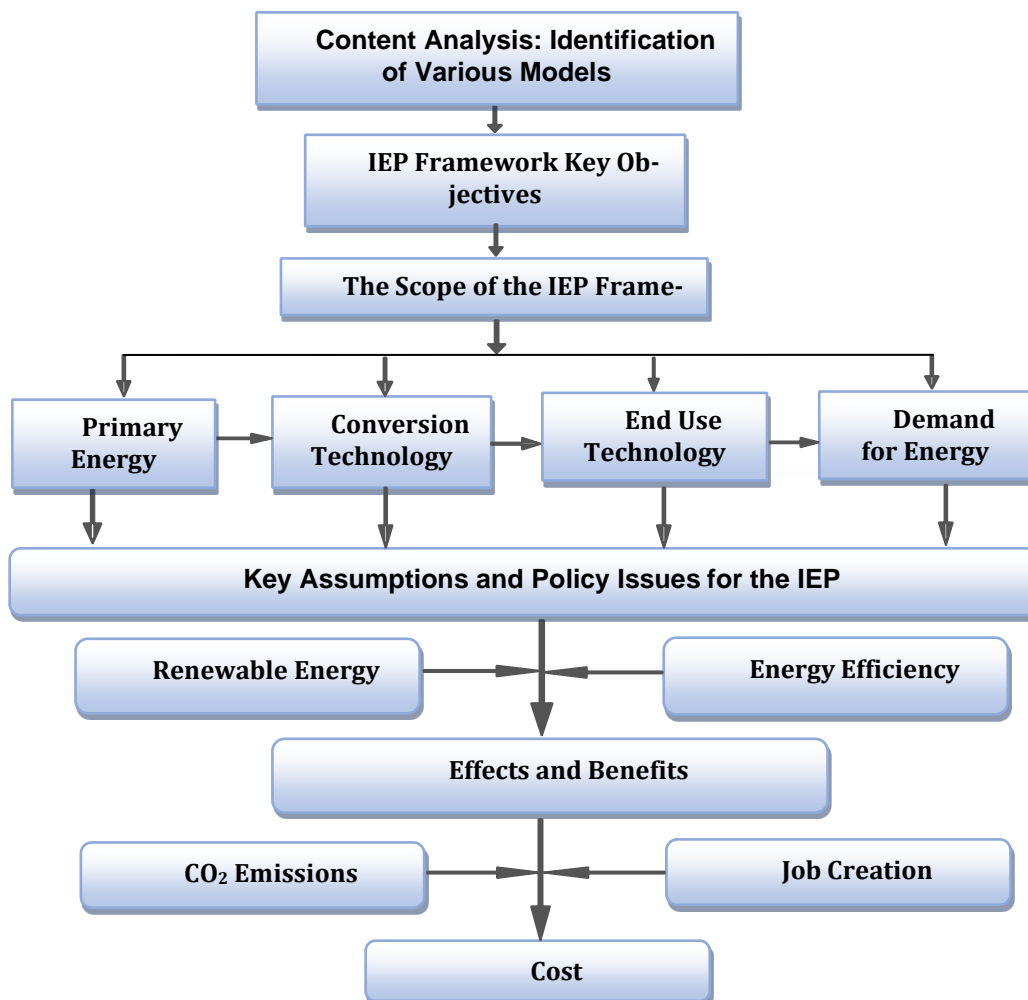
Content Analysis: Identification of Various Models

IEP Framework Key Objectives

The Scope of the IEP Frame-

Primary Energy

Conversion Technology

End Use Technology

Demand for Energy

Key Assumptions and Policy Issues for the IEP

Renewable Energy

Energy Efficiency

Effects and Benefits

$CO_2$ Emissions

Job Creation

Cost